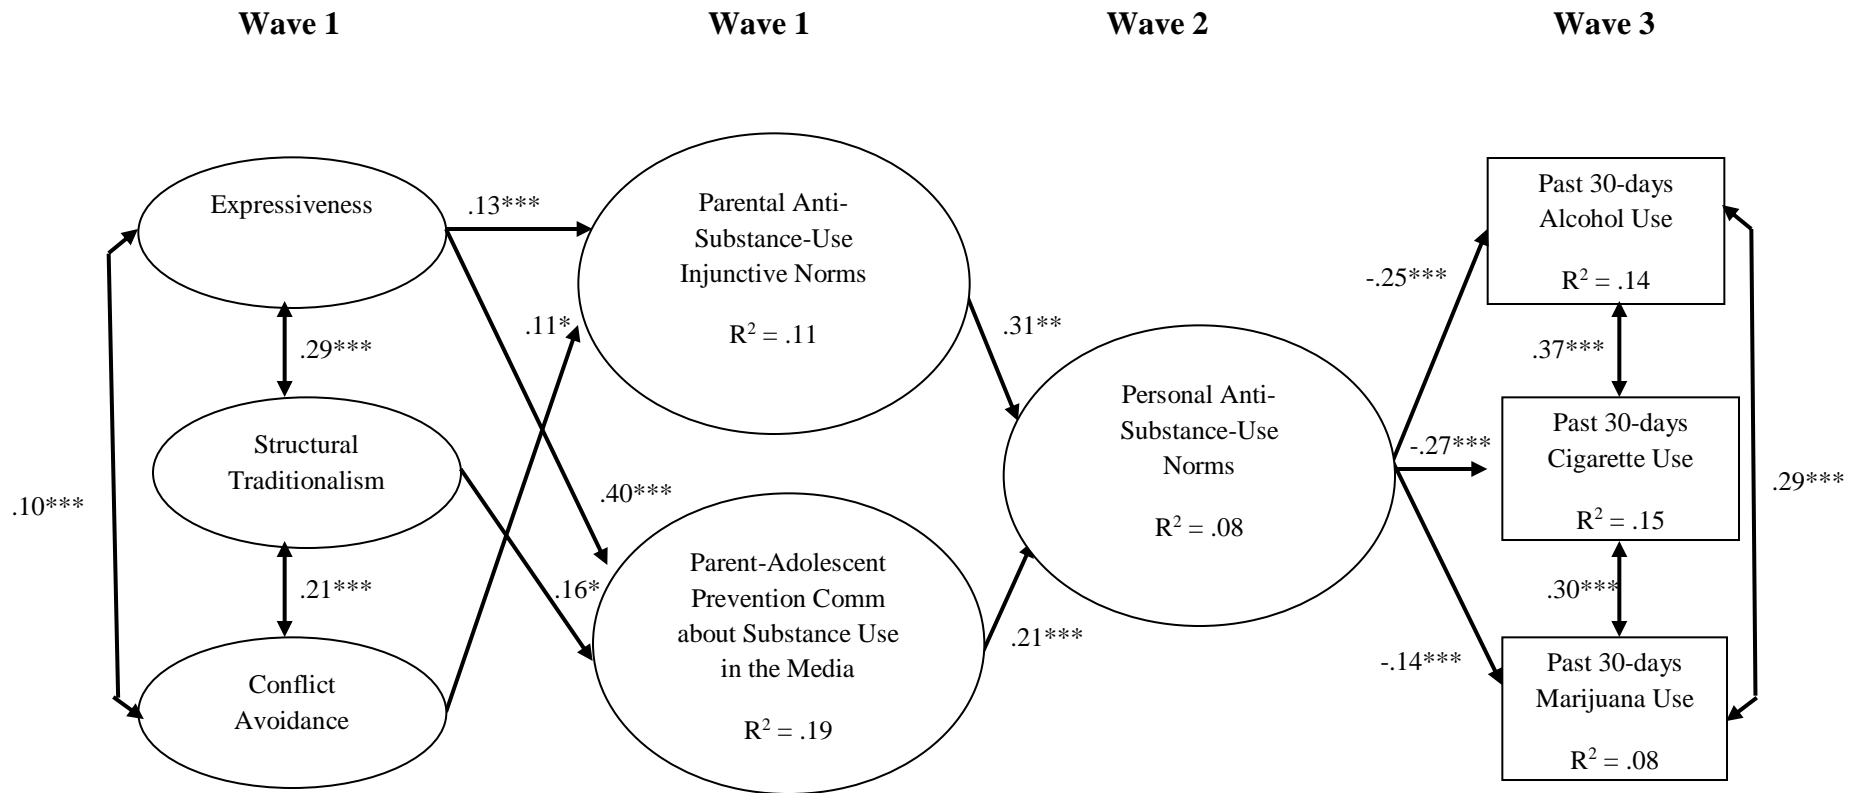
Wave 1

Wave 1

Wave 2

Wave 3

Expressiveness

.29***

Structural Traditionalism

.21***

Conflict Avoidance

.10***

.13***

.11*

.40***

.16*

Parental Anti-Substance-Use Injunctive Norms

$R^2 = .11$

Parent-Adolescent Prevention Comm about Substance Use in the Media

$R^2 = .19$

.31**

.21***

Personal Anti-Substance-Use Norms

$R^2 = .08$

-.25***

-.27***

-.14***

Past 30-days Alcohol Use

$R^2 = .14$

.37***

Past 30-days Cigarette Use

$R^2 = .15$

.30***

Past 30-days Marijuana Use

$R^2 = .08$

.29***